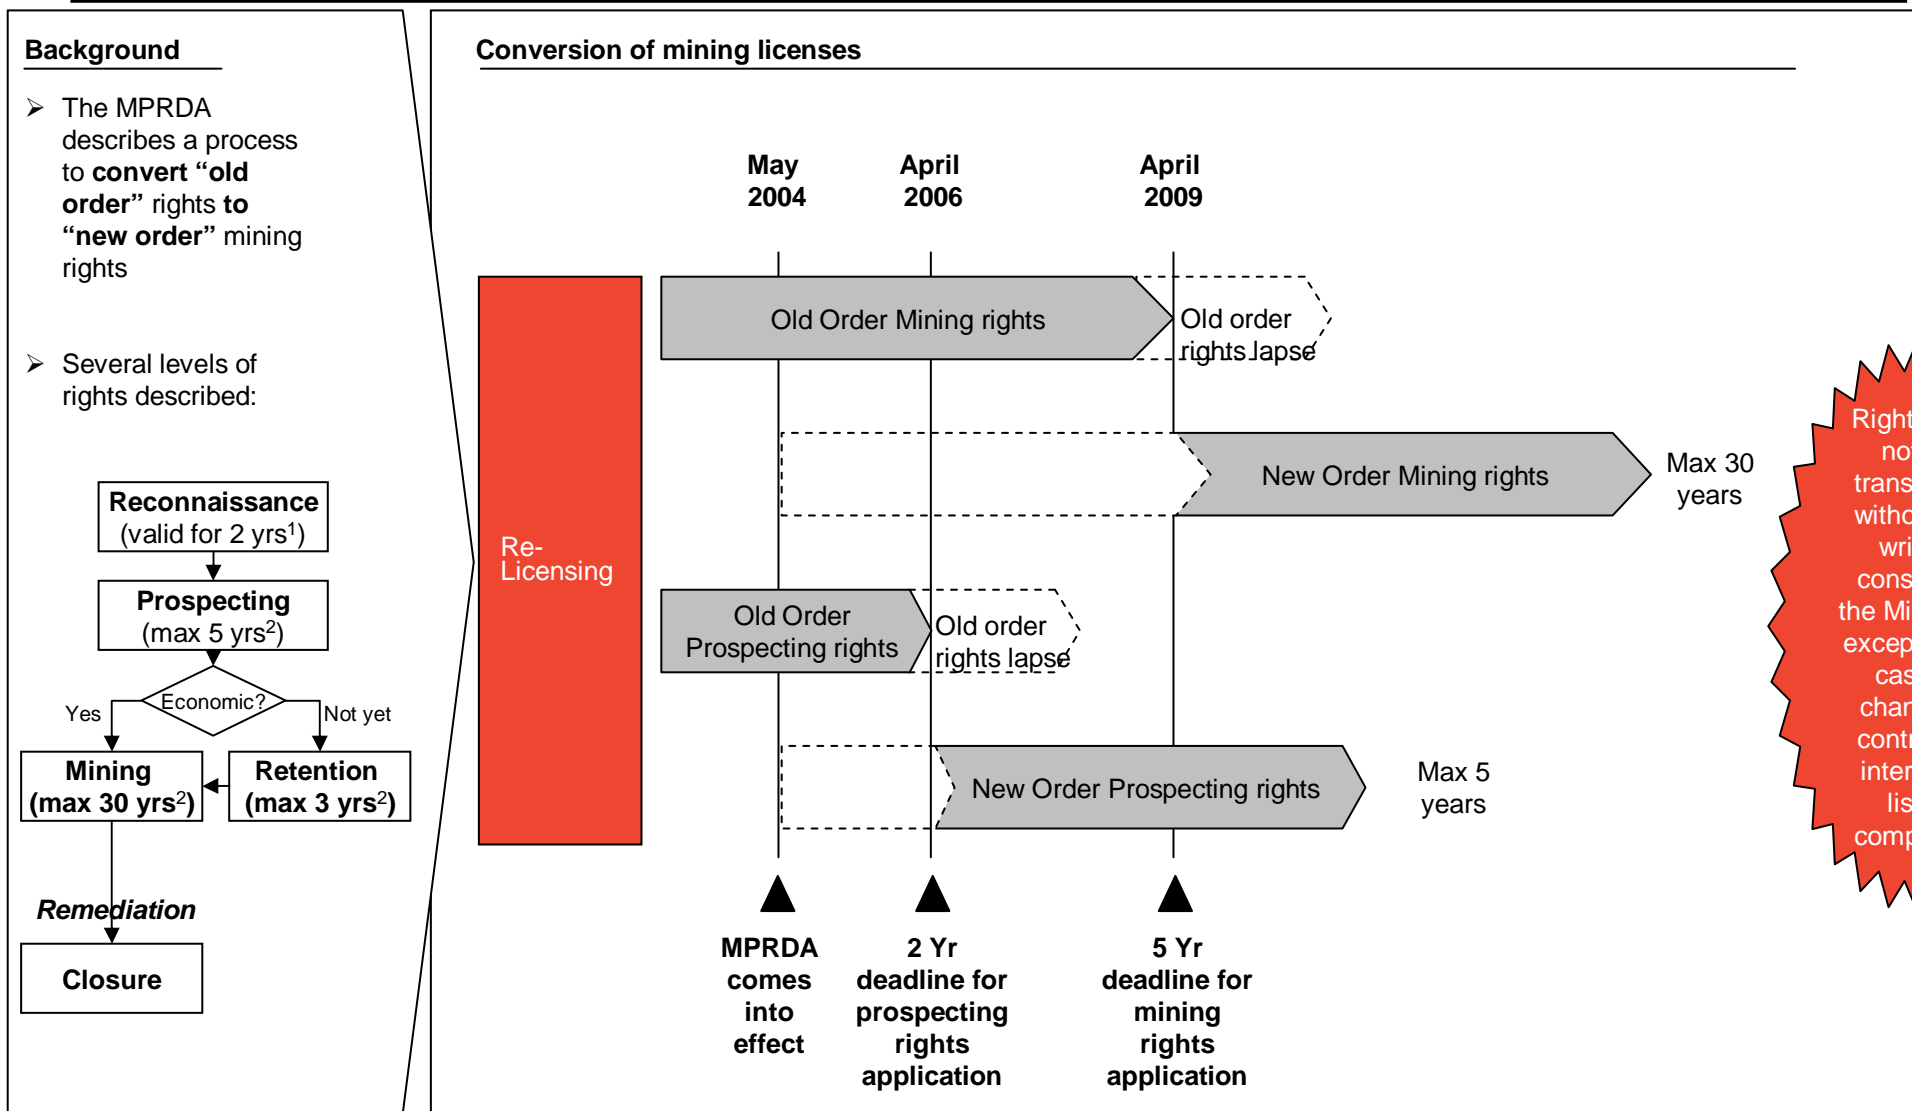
Background

➢ The MPRDA describes a process to **convert "old order"** rights **to "new order"** mining rights

➢ Several levels of rights described:

**Reconnaissance** (valid for 2 yrs$^1$)

**Prospecting** (max 5 yrs$^2$)

Economic?

Yes

Not yet

**Mining** **(max 30 yrs$^2$)**

**Retention** **(max 3 yrs$^2$)**

*Remediation*

**Closure**

Conversion of mining licenses

May 2004

April 2006

April 2009

Re-Licensing

Old Order Mining rights

Old order rights lapse

New Order Mining rights

Max 30 years

Old Order Prospecting rights

Old order rights lapse

New Order Prospecting rights

Max 5 years

Right
no
trans
witho
wri
cons
the Mi
excep
cas
char
contr
inter
lis
comp

MPRDA comes into effect

2 Yr deadline for prospecting rights application

5 Yr deadline for mining rights application